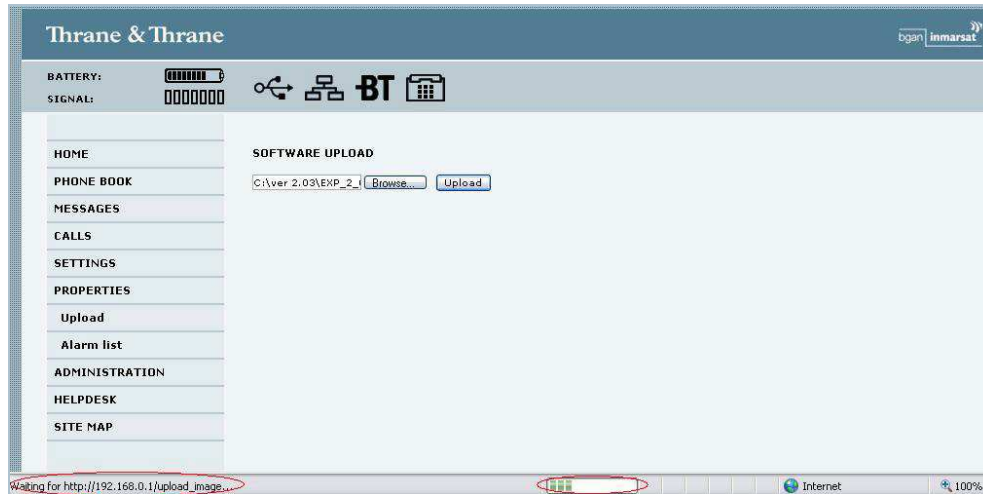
Thrane & Thrane

bgan inmarsat

BATTERY:
SIGNAL:

BT

HOME
PHONE BOOK
MESSAGES
CALLS
SETTINGS
PROPERTIES
Upload
Alarm list
ADMINISTRATION
HELPDESK
SITE MAP

SOFTWARE UPLOAD

C:\ver 2.03\EXP_2_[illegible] Browse... Upload

Waiting for http://192.168.0.1/upload_image...

Internet

100%